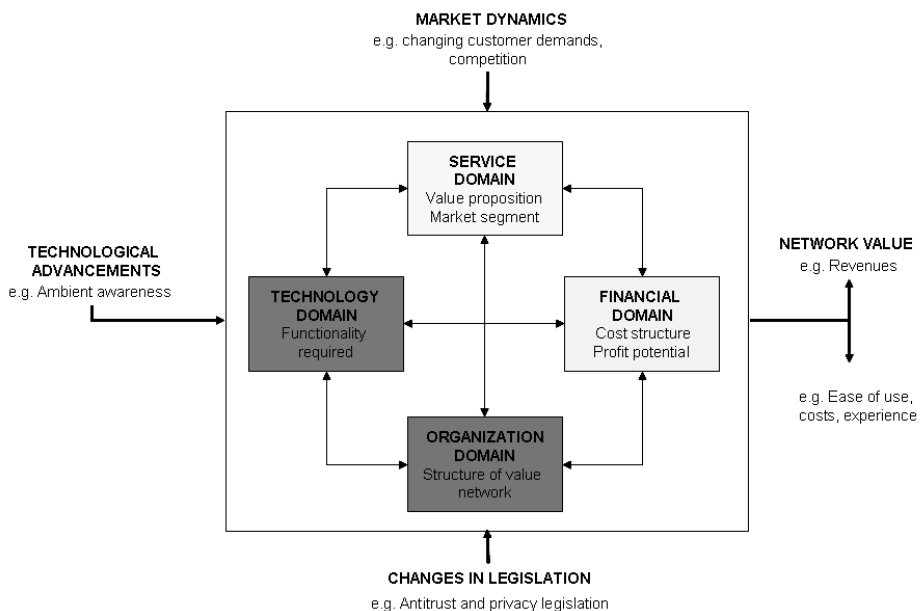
MARKET DYNAMICS
e.g. changing customer demands, competition

SERVICE DOMAIN
Value proposition
Market segment

TECHNOLOGICAL ADVANCEMENTS
e.g. Ambient awareness

TECHNOLOGY DOMAIN
Functionality required

FINANCIAL DOMAIN
Cost structure
Profit potential

NETWORK VALUE
e.g. Revenues

e.g. Ease of use, costs, experience

ORGANIZATION DOMAIN
Structure of value network

CHANGES IN LEGISLATION
e.g. Antitrust and privacy legislation